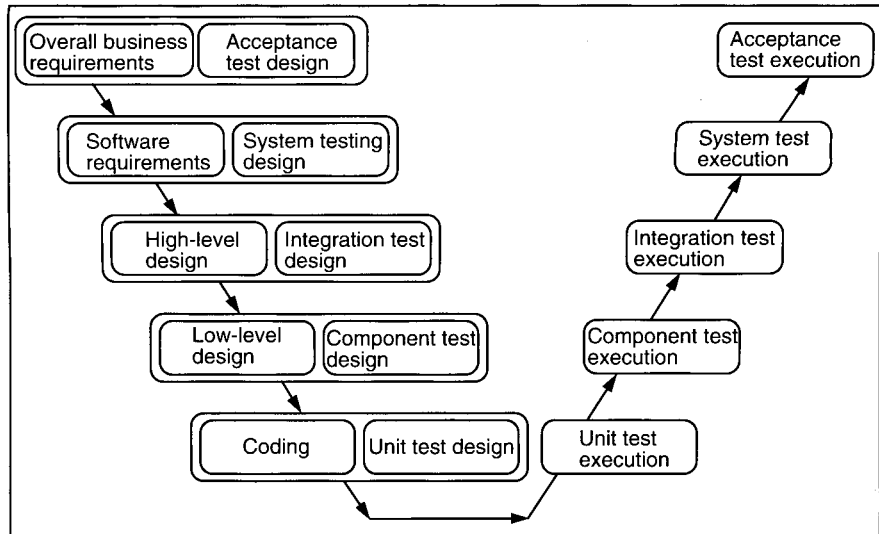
Overall business requirements

Acceptance test design

Software requirements

System testing design

High-level design

Integration test design

Low-level design

Component test design

Coding

Unit test design

Unit test execution

Component test execution

Integration test execution

System test execution

Acceptance test execution